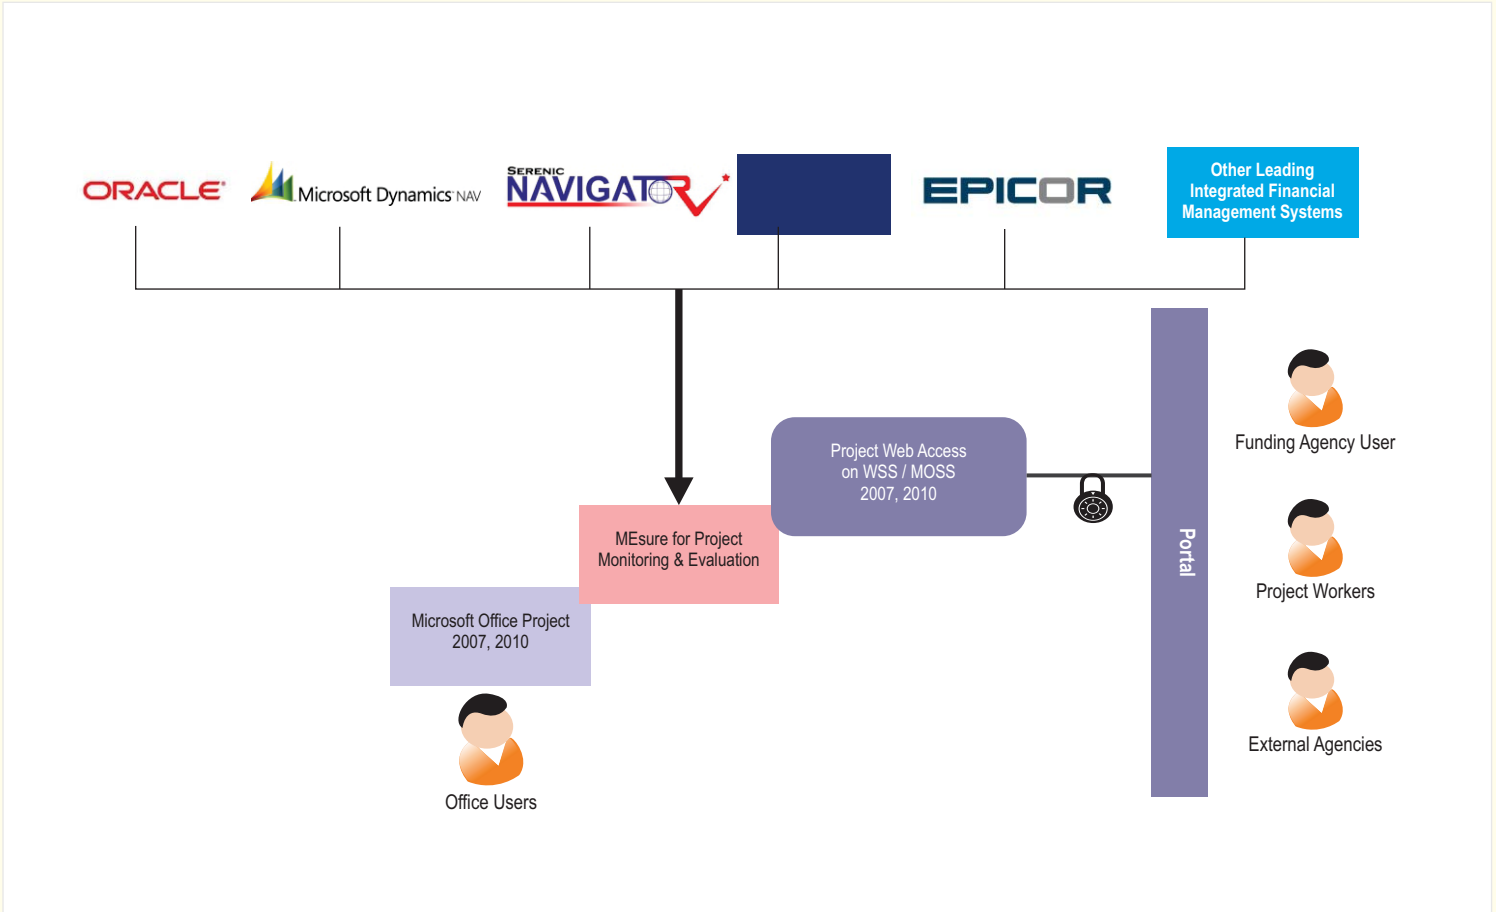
ORACLE

Microsoft Dynamics NAV

SERENIC NAVIGATOR

EPICOR

Other Leading Integrated Financial Management Systems

Project Web Access on WSS / MOSS 2007, 2010

MEsure for Project Monitoring & Evaluation

Microsoft Office Project 2007, 2010

Office Users

Portal

Funding Agency User

Project Workers

External Agencies